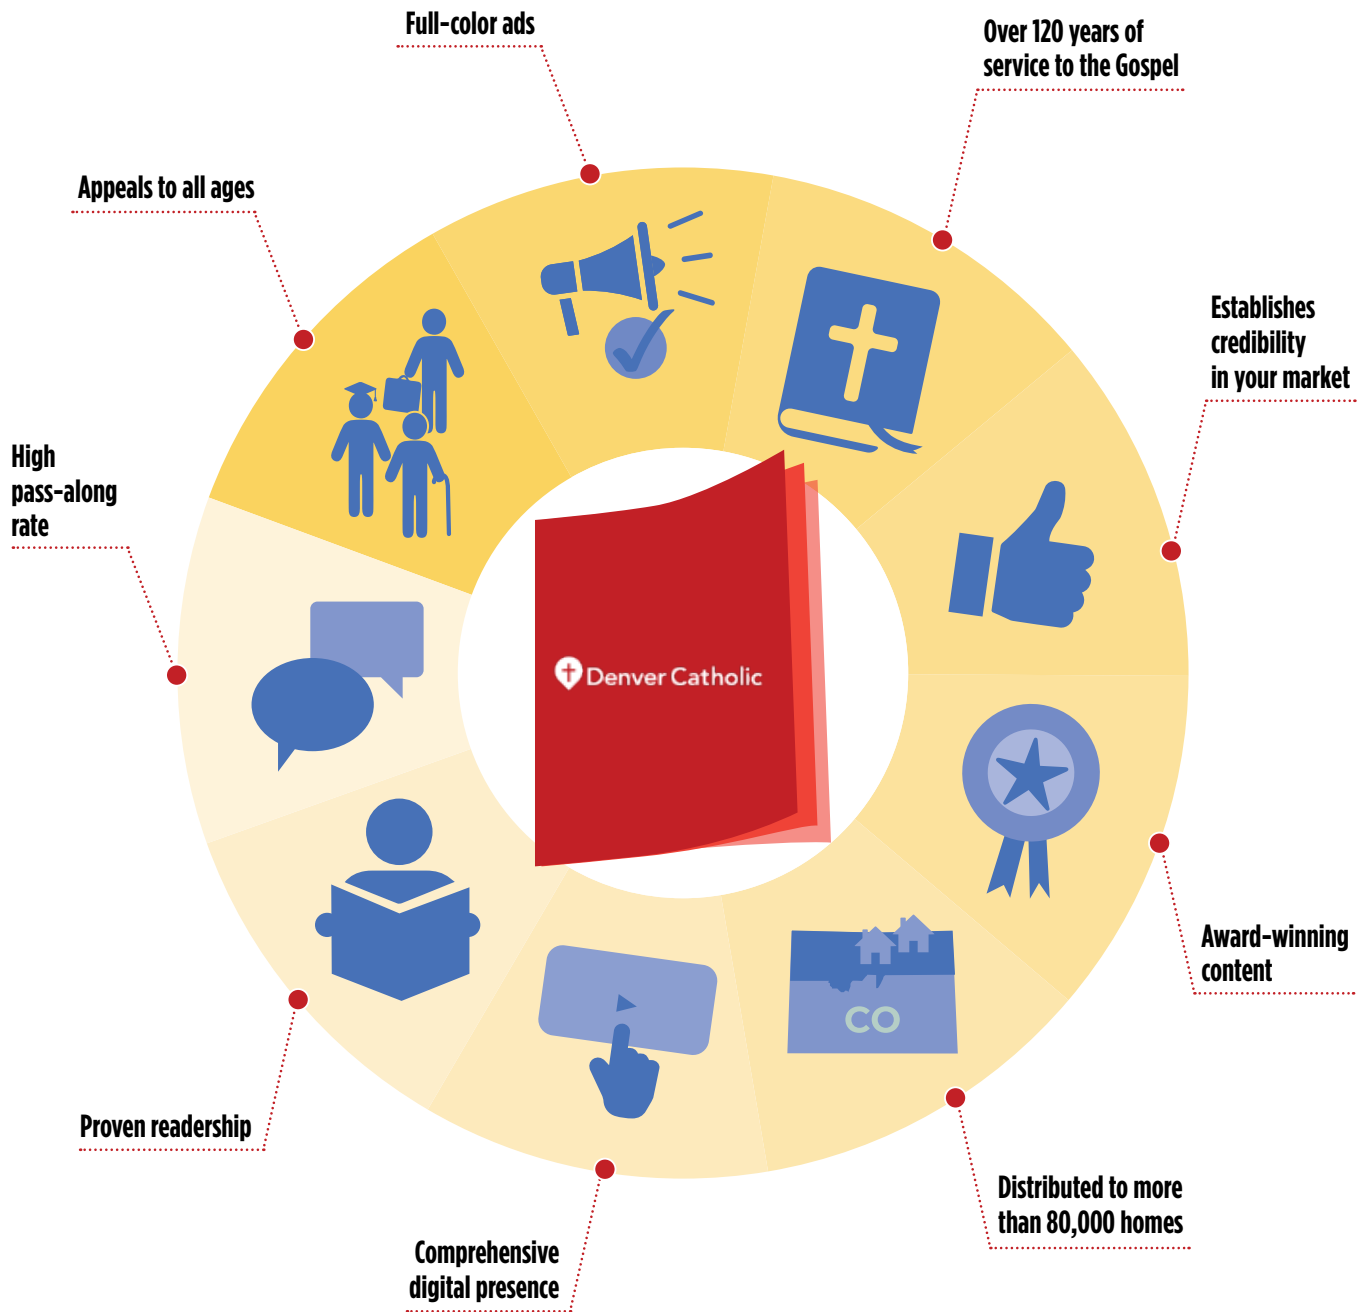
Full-color ads

Over 120 years of service to the Gospel

Appeals to all ages

Establishes credibility in your market

High pass-along rate

Denver Catholic

Award-winning content

CO

Proven readership

Distributed to more than 80,000 homes

Comprehensive digital presence